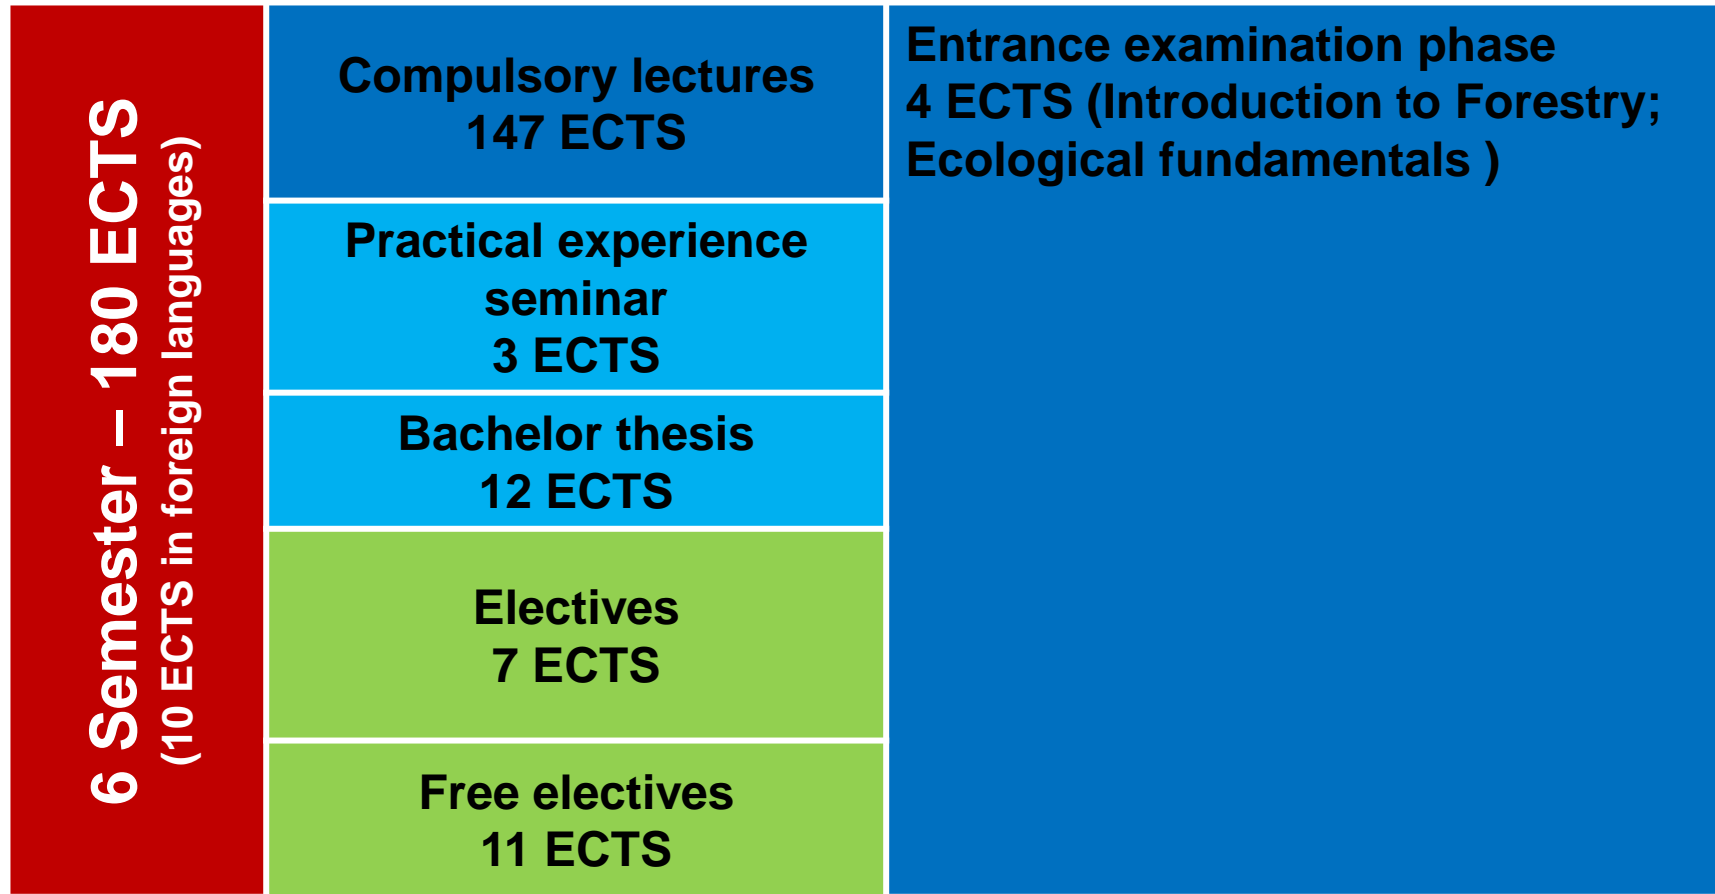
6 Semester – 180 ECTS
(10 ECTS in foreign languages)

Compulsory lectures
147 ECTS

Practical experience seminar
3 ECTS

Bachelor thesis
12 ECTS

Electives
7 ECTS

Free electives
11 ECTS

Entrance examination phase
4 ECTS (Introduction to Forestry; Ecological fundamentals )